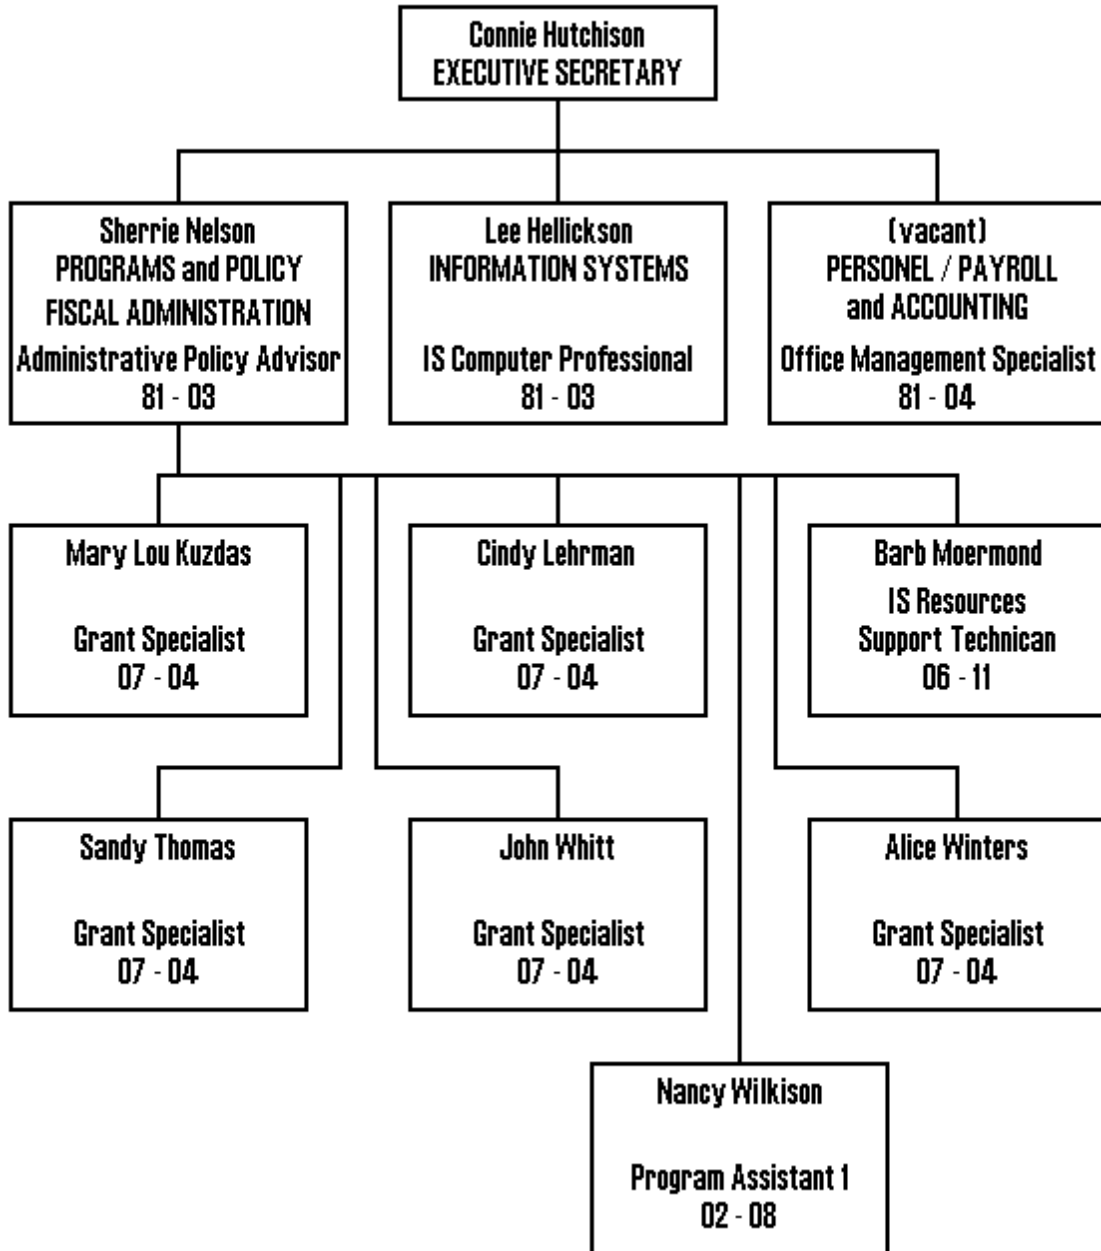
Connie Hutchison
EXECUTIVE SECRETARY

Sherrie Nelson
PROGRAMS and POLICY
FISCAL ADMINISTRATION
Administrative Policy Advisor
81 - 03

Lee Hellickson
INFORMATION SYSTEMS

IS Computer Professional
81 - 03

(vacant)
PERSONEL / PAYROLL
and ACCOUNTING
Office Management Specialist
81 - 04

Mary Lou Kuzdas

Grant Specialist
07 - 04

Cindy Lehrman

Grant Specialist
07 - 04

Barb Moermond
IS Resources
Support Technican
06 - 11

Sandy Thomas

Grant Specialist
07 - 04

John Whitt

Grant Specialist
07 - 04

Alice Winters

Grant Specialist
07 - 04

Nancy Wilkison

Program Assistant 1
02 - 08